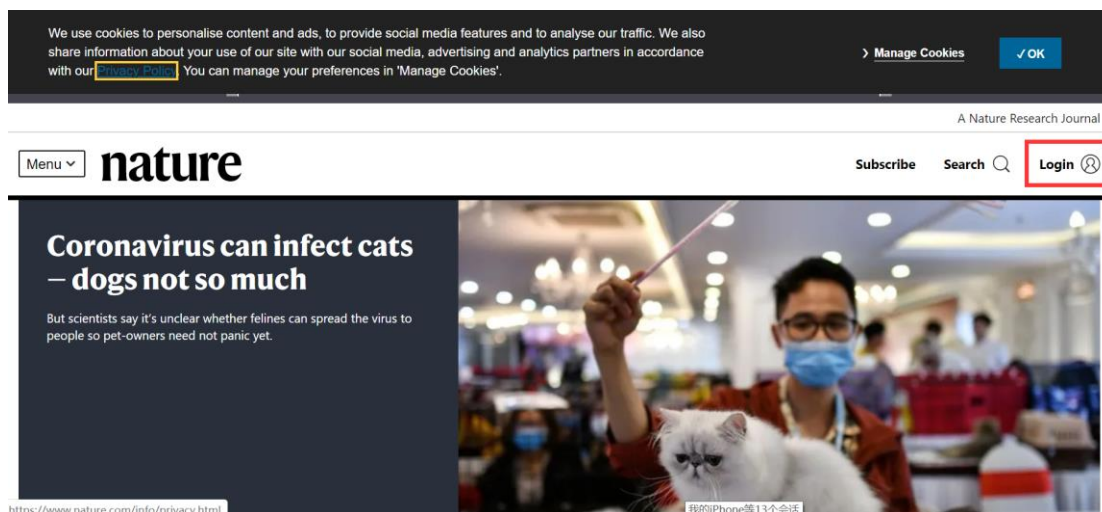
We use cookies to personalise content and ads, to provide social media features and to analyse our traffic. We also share information about your use of our site with our social media, advertising and analytics partners in accordance with our Privacy Policy. You can manage your preferences in 'Manage Cookies'.

› Manage Cookies

✓OK

A Nature Research Journal

Menu

nature

Subscribe

Search

Login

Coronavirus can infect cats — dogs not so much

But scientists say it's unclear whether felines can spread the virus to people so pet-owners need not panic yet.

https://www.nature.com/info/privacy.html

我的iPhone等13个会话